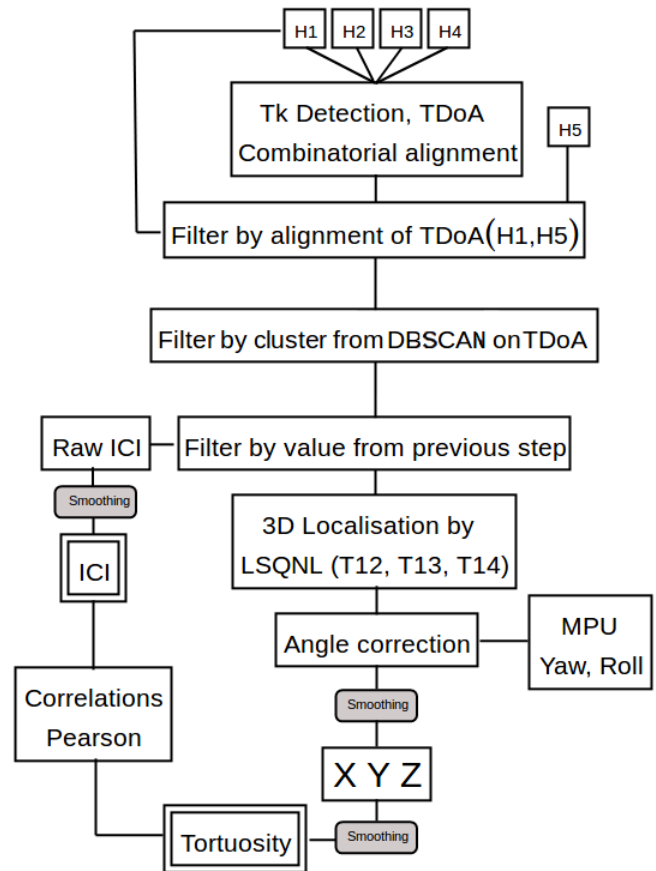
H1
H2
H3
H4

Tk Detection, TDoA
Combinatorial alignment

H5

Filter by alignment of TDoA(H1,H5)

Filter by cluster from DBSCAN on TDoA

Raw ICI

Filter by value from previous step

Smoothing

ICI

3D Localisation by
LSQNL (T12, T13, T14)

Angle correction

MPU
Yaw, Roll

Correlations
Pearson

Smoothing

X Y Z

Tortuosity

Smoothing